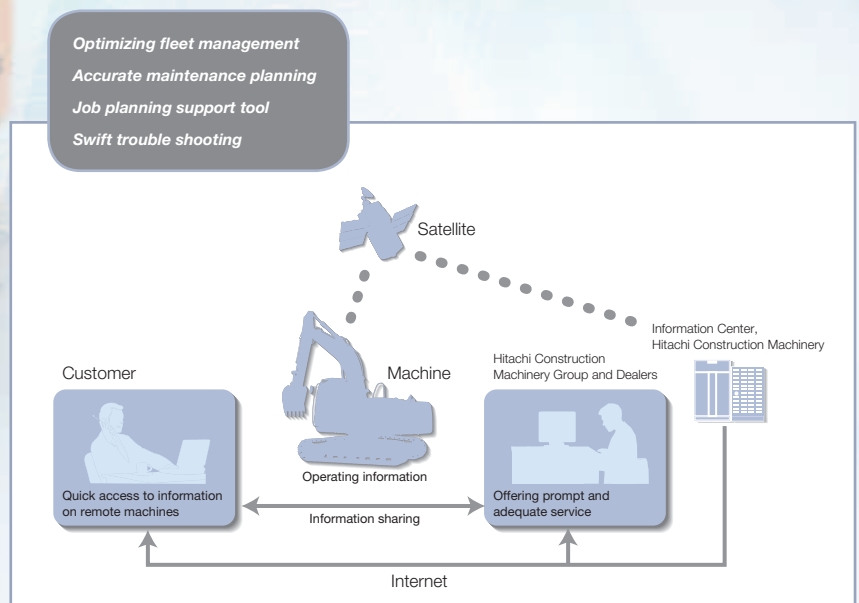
Optimizing fleet management
Accurate maintenance planning
Job planning support tool
Swift trouble shooting

Satellite

Information Center, Hitachi Construction Machinery

Customer

Machine

Hitachi Construction Machinery Group and Dealers

Operating information

Quick access to information on remote machines

Information sharing

Offering prompt and adequate service

Internet